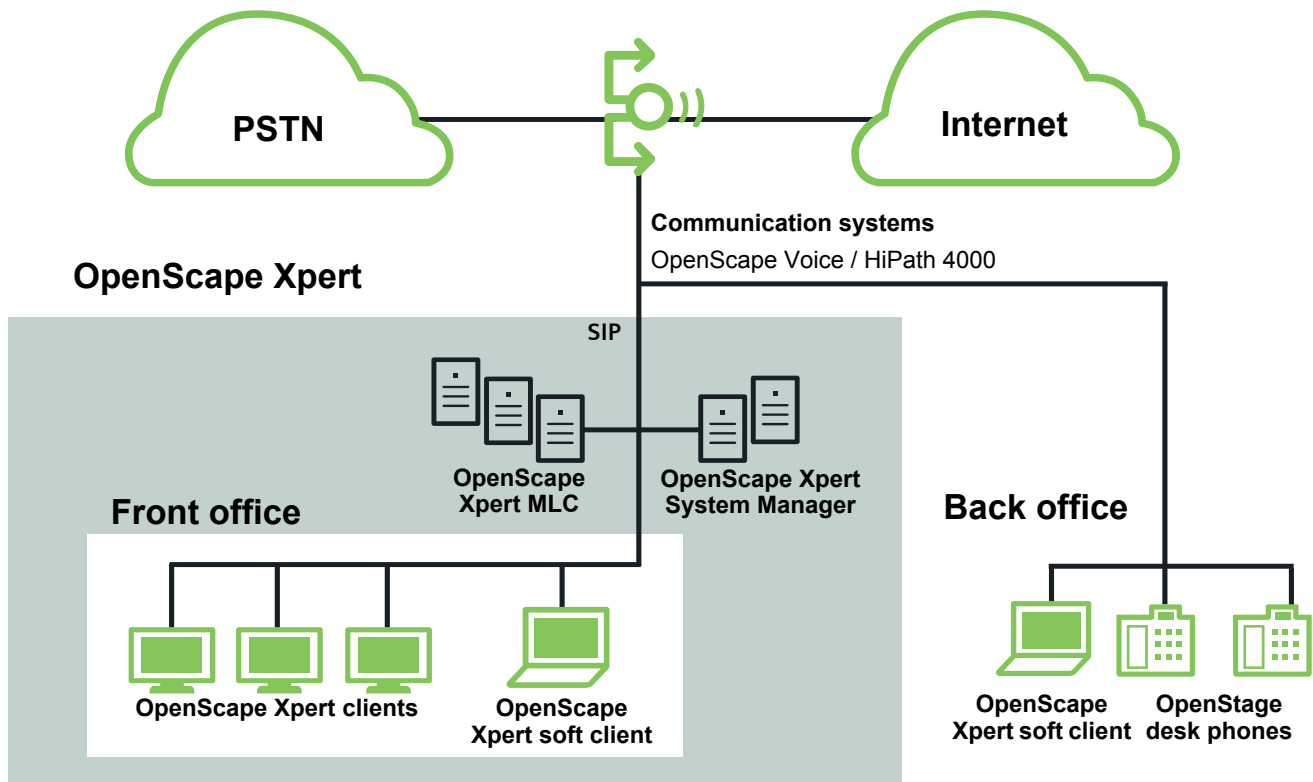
PSTN

Internet

Communication systems

OpenScape Voice / HiPath 4000

OpenScape Xpert

SIP

OpenScape Xpert MLC

OpenScape Xpert System Manager

Front office

Back office

OpenScape Xpert clients

OpenScape Xpert soft client

OpenScape Xpert soft client

OpenStage desk phones